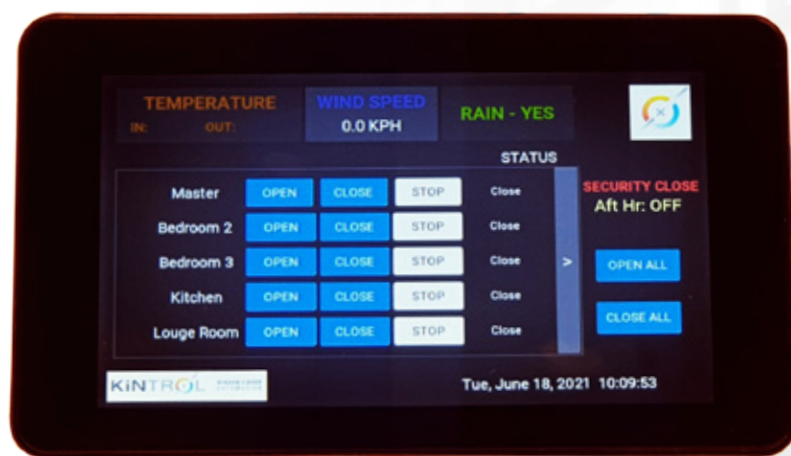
TEMPERATURE
IN: OUT:

WIND SPEED
0.0 KPH

RAIN - YES

STATUS

| | | | | |
|---|---|---|---|---|
| Master | OPEN | CLOSE | STOP | Close |
| Bedroom 2 | OPEN | CLOSE | STOP | Close |
| Bedroom 3 | OPEN | CLOSE | STOP | Close |
| Kitchen | OPEN | CLOSE | STOP | Close |
| Louge Room | OPEN | CLOSE | STOP | Close |

>

SECURITY CLOSE
Aft Hr: OFF

OPEN ALL

CLOSE ALL

KiNTROL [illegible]

Tue, June 18, 2021 10:09:53